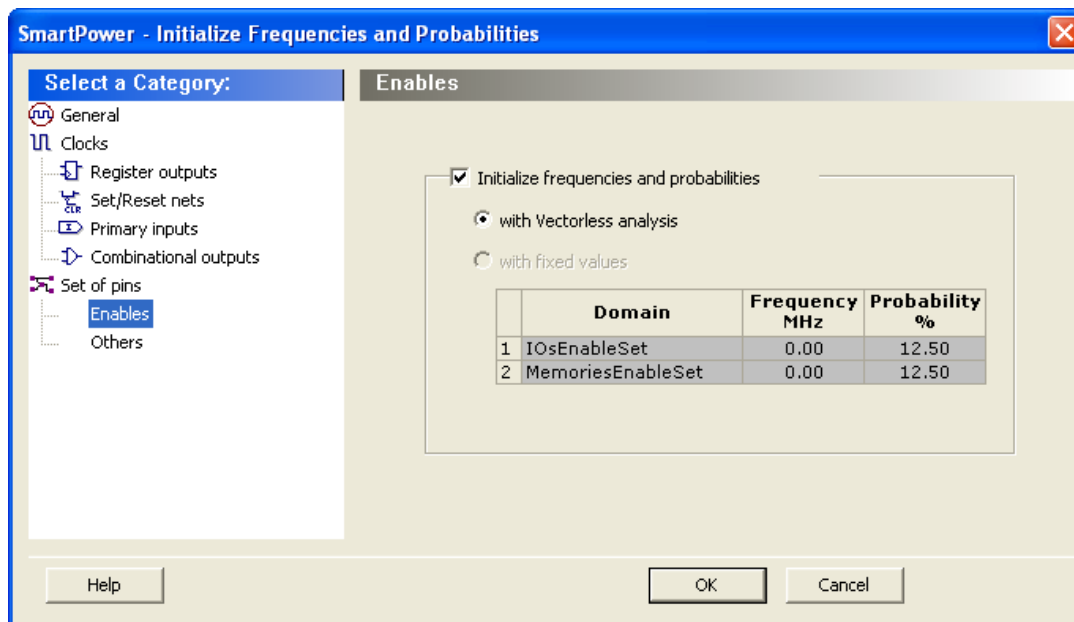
SmartPower - Initialize Frequencies and Probabilities

Select a Category:

General
Clocks
Register outputs
Set/Reset nets
Primary inputs
Combinational outputs
Set of pins
Enables
Others

Enables

Initialize frequencies and probabilities

with Vectorless analysis

with fixed values

| | Domain | Frequency MHz | Probability % |
|---|---|---|---|
| 1 | IOsEnableSet | 0.00 | 12.50 |
| 2 | MemoriesEnableSet | 0.00 | 12.50 |

Help

OK

Cancel